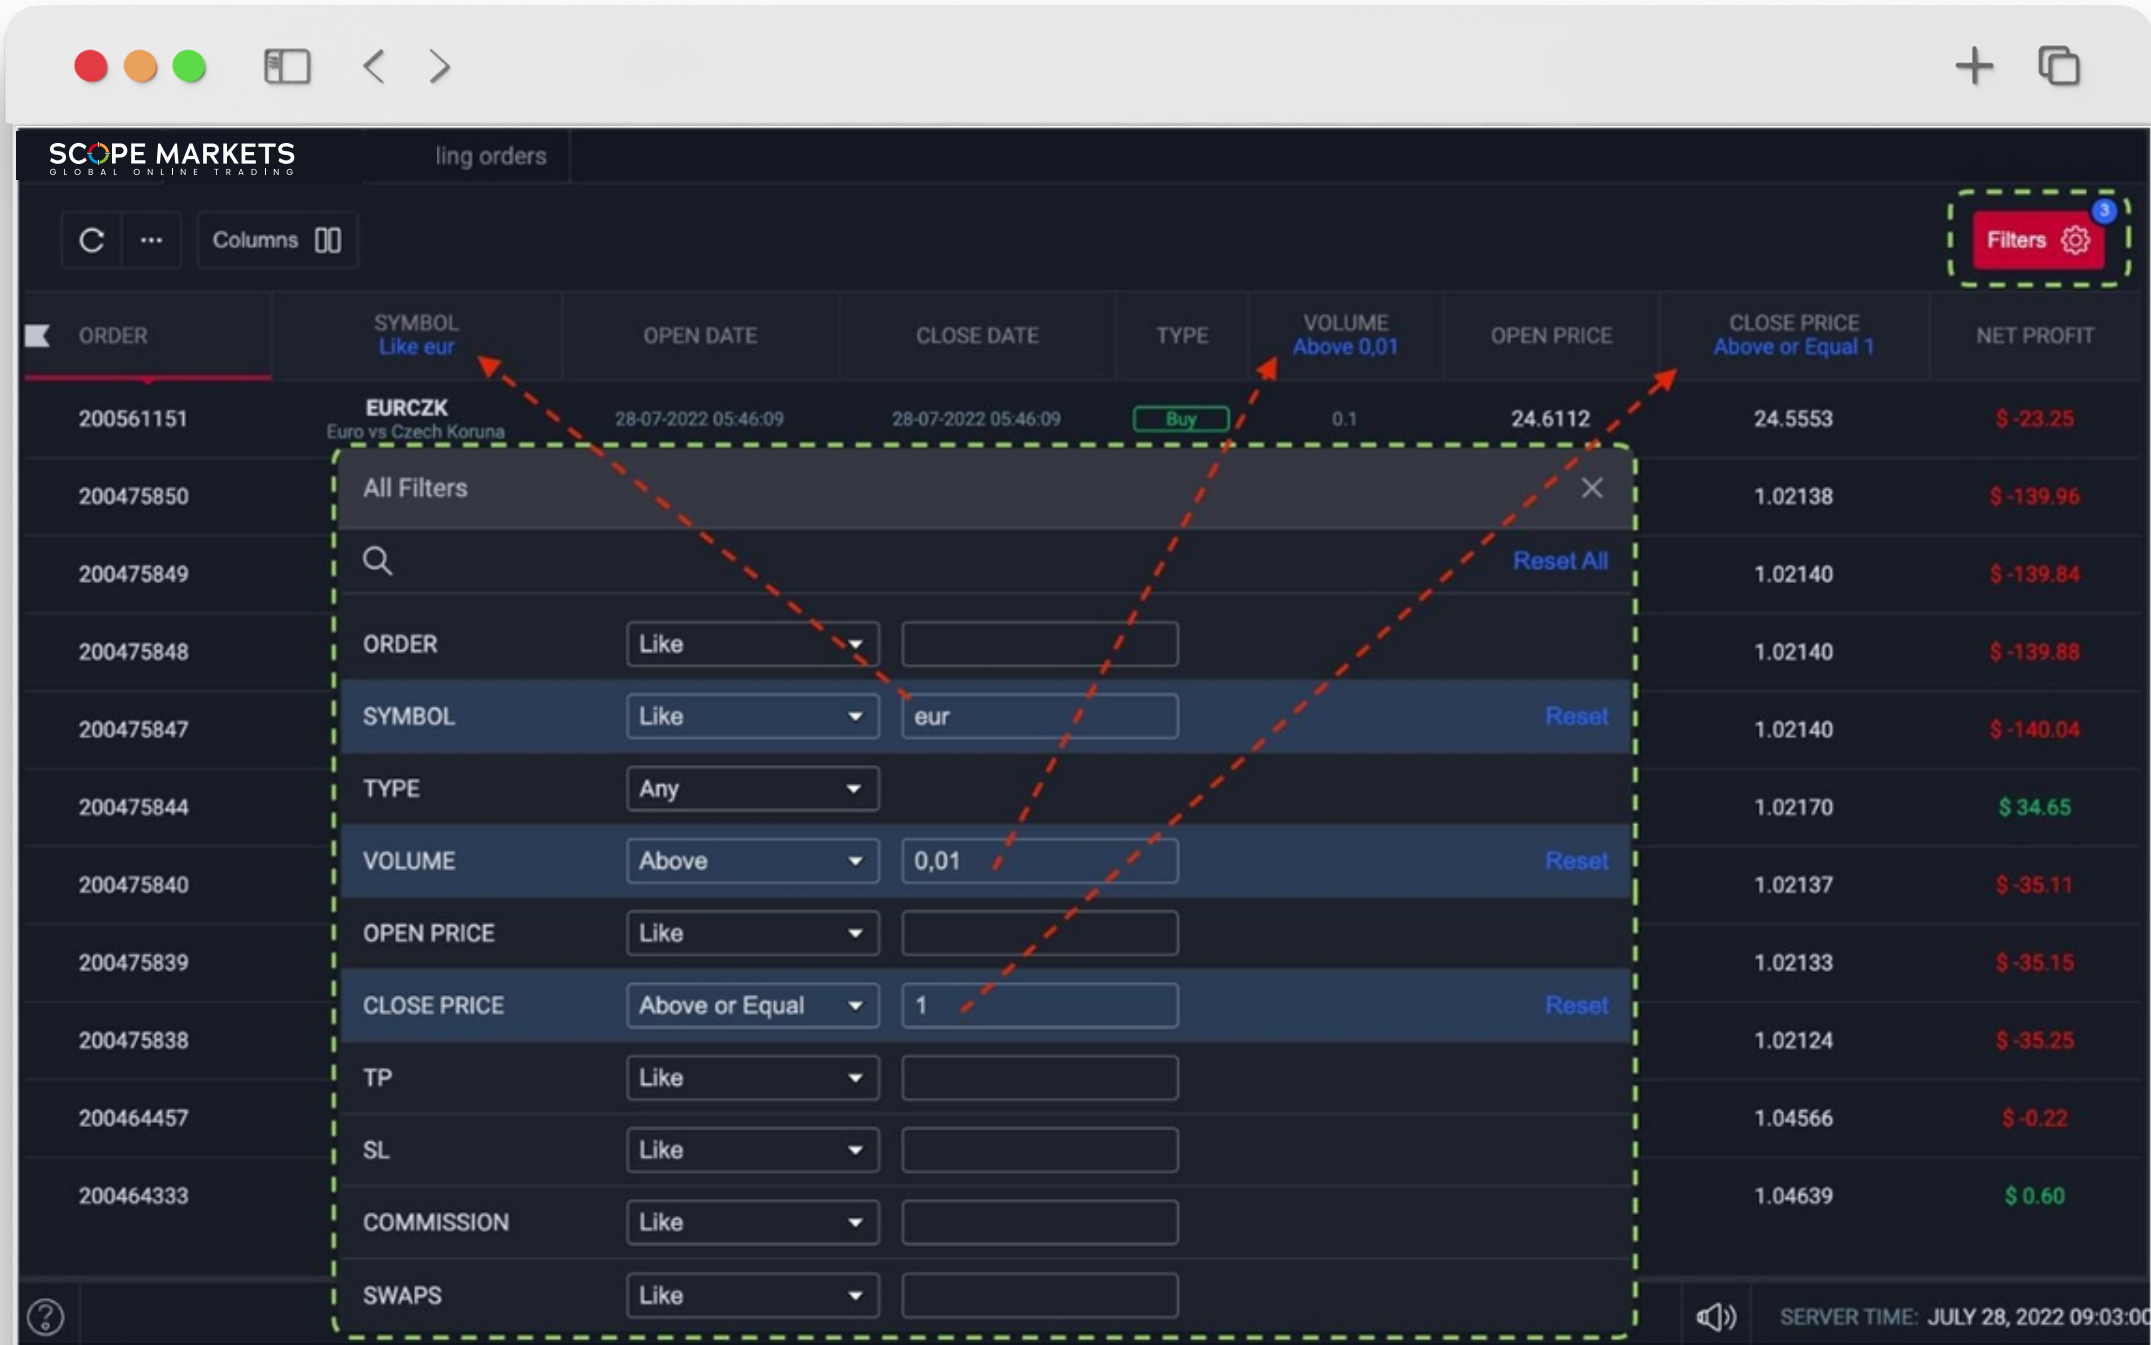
SCOPE MARKETS
GLOBAL ONLINE TRADING

ling orders

Columns

Filters 3

| ORDER | SYMBOL Like eur | OPEN DATE | CLOSE DATE | TYPE | VOLUME Above 0,01 | OPEN PRICE | CLOSE PRICE Above or Equal 1 | NET PROFIT |
|---|---|---|---|---|---|---|---|---|
| 200561151 | EURCZK Euro vs Czech Koruna | 28-07-2022 05:46:09 | 28-07-2022 05:46:09 | Buy | 0.1 | 24.6112 | 24.5553 | $ -23.25 |
| 200475850 | | | | | | | 1.02138 | $ -139.96 |
| 200475849 | | | | | | | 1.02140 | $ -139.84 |
| 200475848 | | | | | | | 1.02140 | $ -139.88 |
| 200475847 | | | | | | | 1.02140 | $ -140.04 |
| 200475844 | | | | | | | 1.02170 | $ 34.65 |
| 200475840 | | | | | | | 1.02137 | $ -35.11 |
| 200475839 | | | | | | | 1.02133 | $ -35.15 |
| 200475838 | | | | | | | 1.02124 | $ -35.25 |
| 200464457 | | | | | | | 1.04566 | $ -0.22 |
| 200464333 | | | | | | | 1.04639 | $ 0.60 |

All Filters

Reset All

| ORDER | Like | | |
|---|---|---|---|
| SYMBOL | Like | eur | Reset |
| TYPE | Any | | |
| VOLUME | Above | 0,01 | Reset |
| OPEN PRICE | Like | | |
| CLOSE PRICE | Above or Equal | 1 | Reset |
| TP | Like | | |
| SL | Like | | |
| COMMISSION | Like | | |
| SWAPS | Like | | |

SERVER TIME: JULY 28, 2022 09:03:00